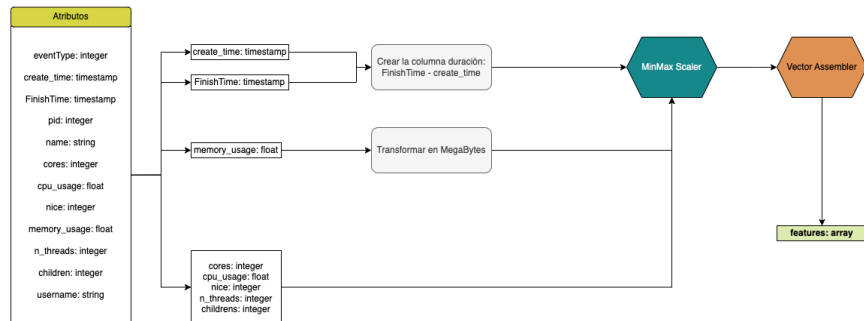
Atributos

eventType: integer
create_time: timestamp
FinishTime: timestamp
pid: integer
name: string
cores: integer
cpu_usage: float
nice: integer
memory_usage: float
n_threads: integer
children: integer
username: string

create_time: timestamp
FinishTime: timestamp

Crear la columna duración: FinishTime - create_time

memory_usage: float

Transformar en MegaBytes

cores: integer
cpu_usage: float
nice: integer
n_threads: integer
childrens: integer

MinMax Scaler

Vector Assembler

features: array